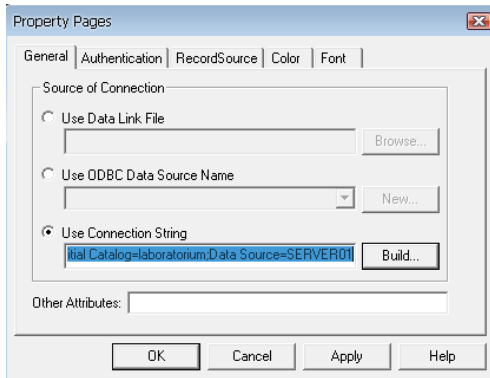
Property Pages

General | Authentication | RecordSource | Color | Font

Source of Connection

Use Data Link File

Browse...

Use ODBC Data Source Name

New...

Use Connection String

itial Catalog=laboratorium;Data Source=SERVER01

Build...

Other Attributes:

OK

Cancel

Apply

Help